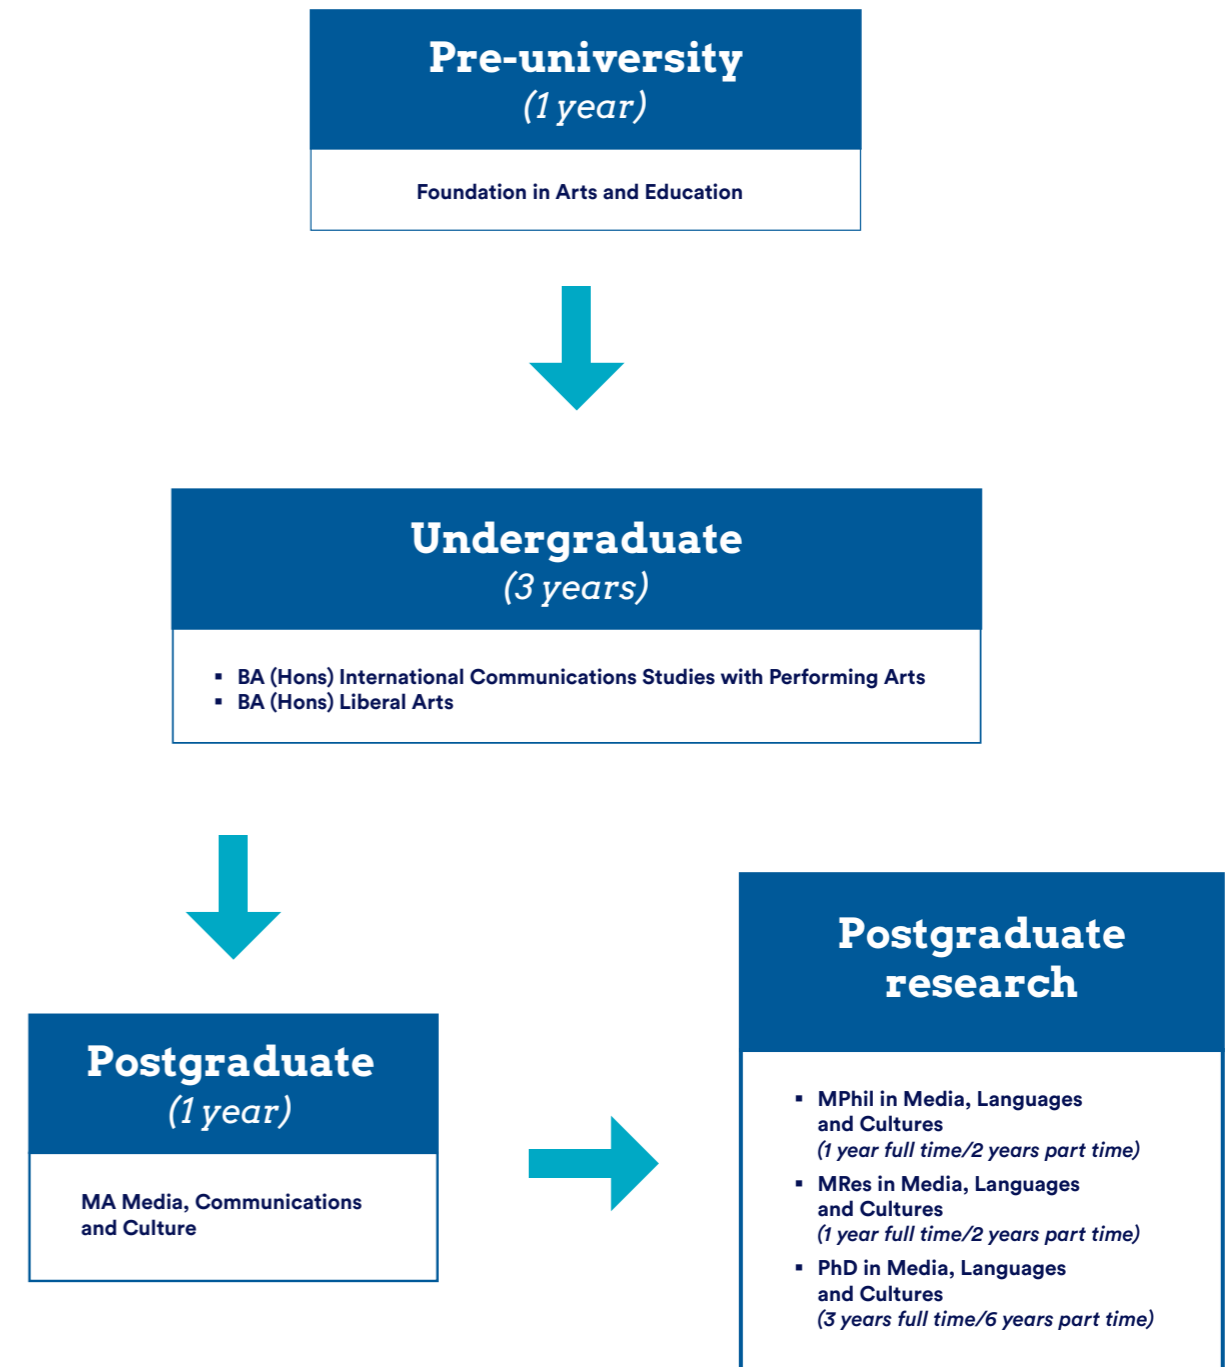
Pre-university
(1 year)

Foundation in Arts and Education

Undergraduate
(3 years)

- BA (Hons) International Communications Studies with Performing Arts
- BA (Hons) Liberal Arts

Postgraduate
(1 year)

MA Media, Communications and Culture

Postgraduate research

- MPhil in Media, Languages and Cultures
(1 year full time/2 years part time)
- MRes in Media, Languages and Cultures
(1 year full time/2 years part time)
- PhD in Media, Languages and Cultures
(3 years full time/6 years part time)